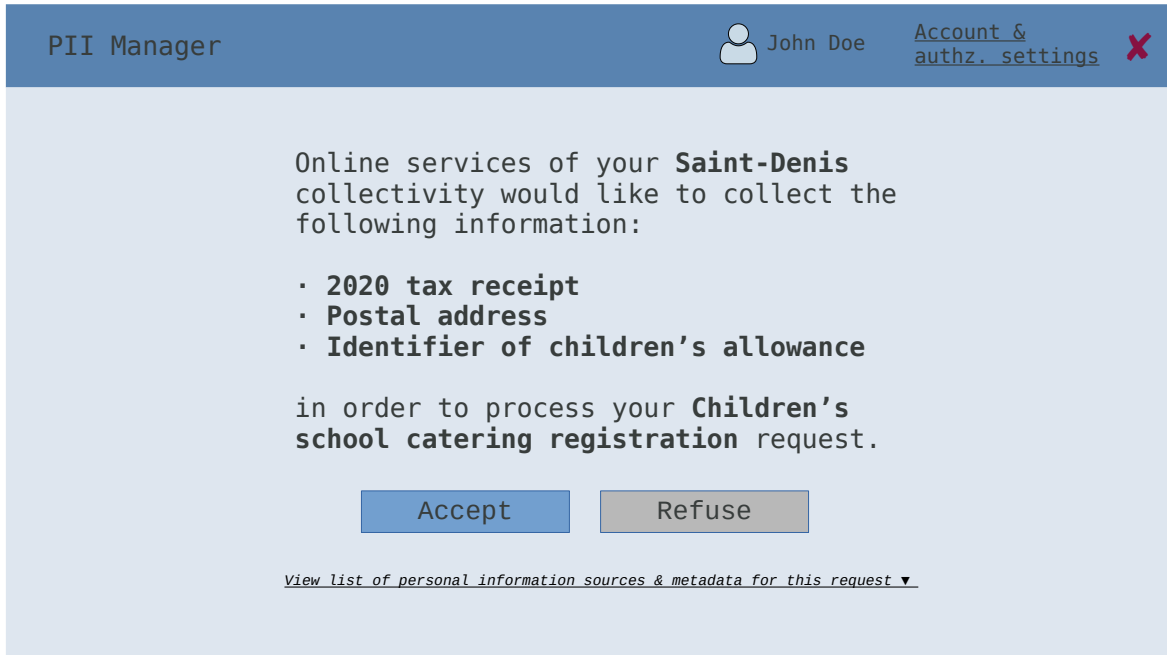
PII Manager

John Doe

Account & authz. settings

✘

Online services of your **Saint-Denis** collectivity would like to collect the following information:

· **2020 tax receipt**
· **Postal address**
· **Identifier of children’s allowance**

in order to process your **Children’s school catering registration** request.

Accept

Refuse

*View list of personal information sources & metadata for this request* ▼